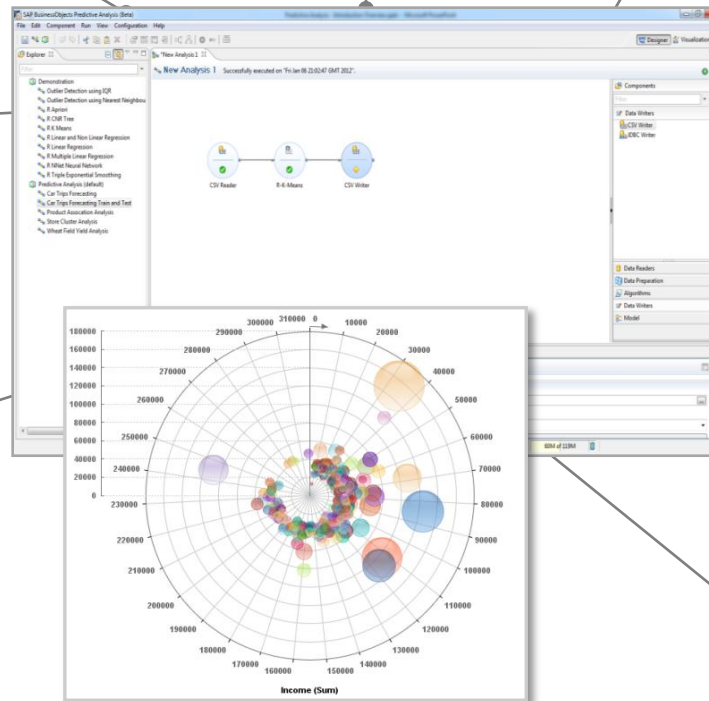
SAP BusinessObjects Predictive Analysis (Beta)

File Edit Component Run View Configuration Help

Designer Visualization

Explorer

*New Analysis 1

New Analysis 1 Successfully executed on "Fri Jan 06 21:02:47 GMT 2012".

Demonstration
Outlier Detection using IQR
Outlier Detection using Nearest Neighbou
R Apriori
R CNR Tree
R K Means
R Linear and Non Linear Regression
R Linear Regression
R Multiple Linear Regression
R NNet Neural Network
R Triple Exponential Smoothing
Predictive Analysis (default)
Car Trips Forecasting
Car Trips Forecasting Train and Test
Product Association Analysis
Store Cluster Analysis
Wheat Field Yield Analysis

CSV Reader
R-K-Means
CSV Writer

Components
Data Writers
CSV Writer
JDBC Writer

Data Readers
Data Preparation
Algorithms
Data Writers
Model

88M of 228M

180000
160000
140000
120000
100000
80000
60000
40000
20000
0

310000 0 10000 20000 30000 40000 50000 60000 70000 80000 90000 100000 110000 120000 130000 140000 150000 160000 170000 180000 190000 200000 210000 220000 230000 240000 250000 260000 270000 280000 290000 300000

Income (Sum)